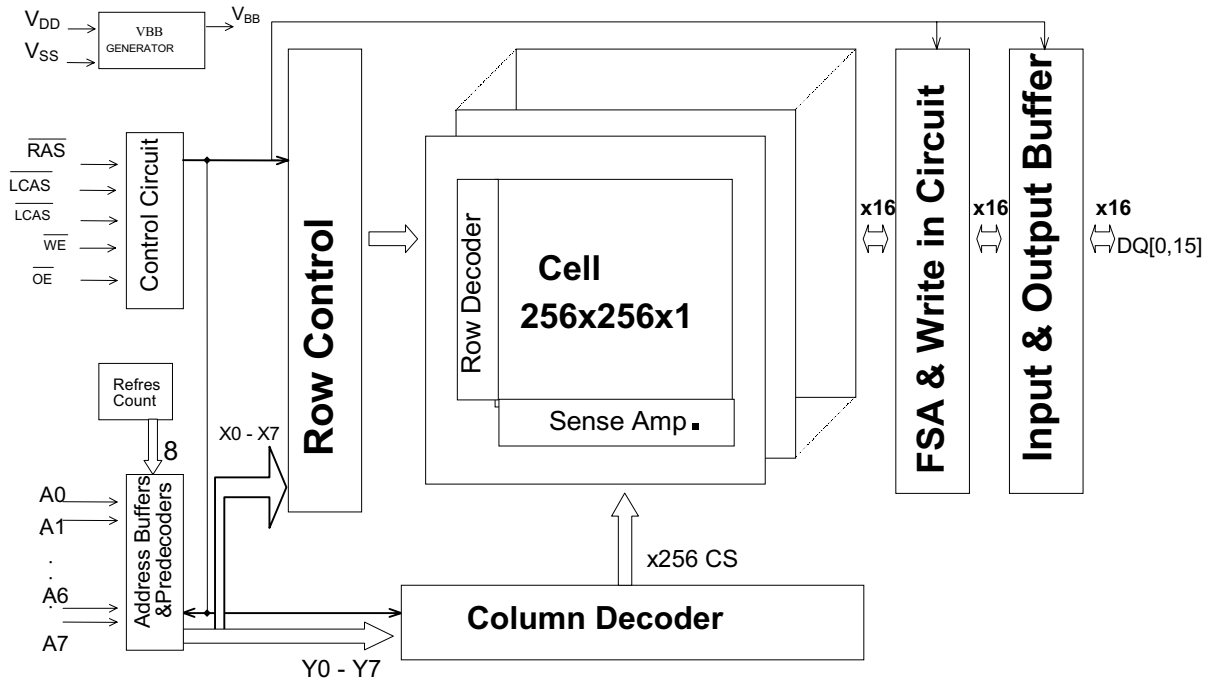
$V_{DD}$
$V_{SS}$
VBB GENERATOR
$V_{BB}$

$\overline{RAS}$
$\overline{LCAS}$
$\overline{LCAS}$
$\overline{WE}$
$\overline{OE}$

Control Circuit

Row Control

Row Decoder

Cell
256x256x1

Sense Amp.

x16

FSA & Write in Circuit

x16

Input & Output Buffer

x16
DQ[0,15]

Refres Count
8

A0
A1
.
.
A6
.
A7

Address Buffers &Predecoders

X0 - X7

x256 CS

Column Decoder

Y0 - Y7